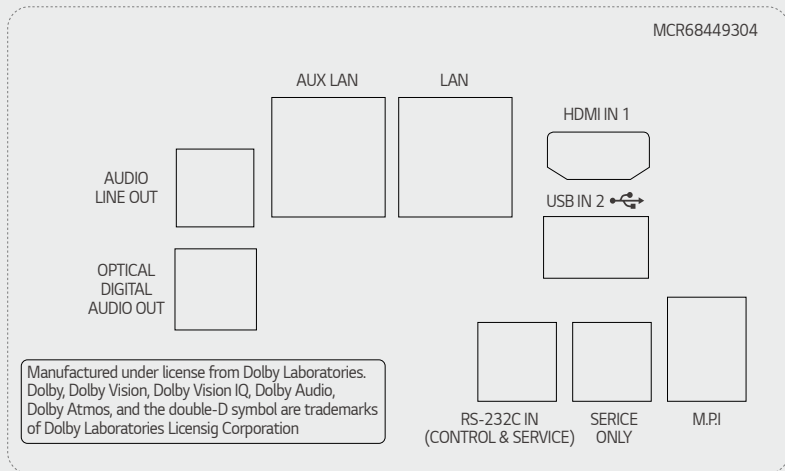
MCR68449304

AUX LAN

LAN

HDMI IN 1

AUDIO LINE OUT

USB IN 2

OPTICAL DIGITAL AUDIO OUT

Manufactured under license from Dolby Laboratories. Dolby, Dolby Vision, Dolby Vision IQ, Dolby Audio, Dolby Atmos, and the double-D symbol are trademarks of Dolby Laboratories Licensig Corporation

RS-232C IN (CONTROL & SERVICE)

SERICE ONLY

M.P.I